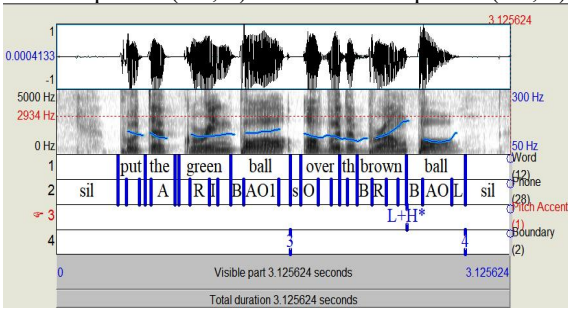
3.125624
1
0.0004133
-1
5000 Hz
2934 Hz
0 Hz
300 Hz
50 Hz
1 put the green ball over th brown ball
Word (12)
2 sil A R I B AO1 s O B R B AO L sil
Phone (28)
3 L+H*
Pitch Accent (1)
4 3 4
Boundary (2)
0
Visible part 3.125624 seconds
3.125624
Total duration 3.125624 seconds